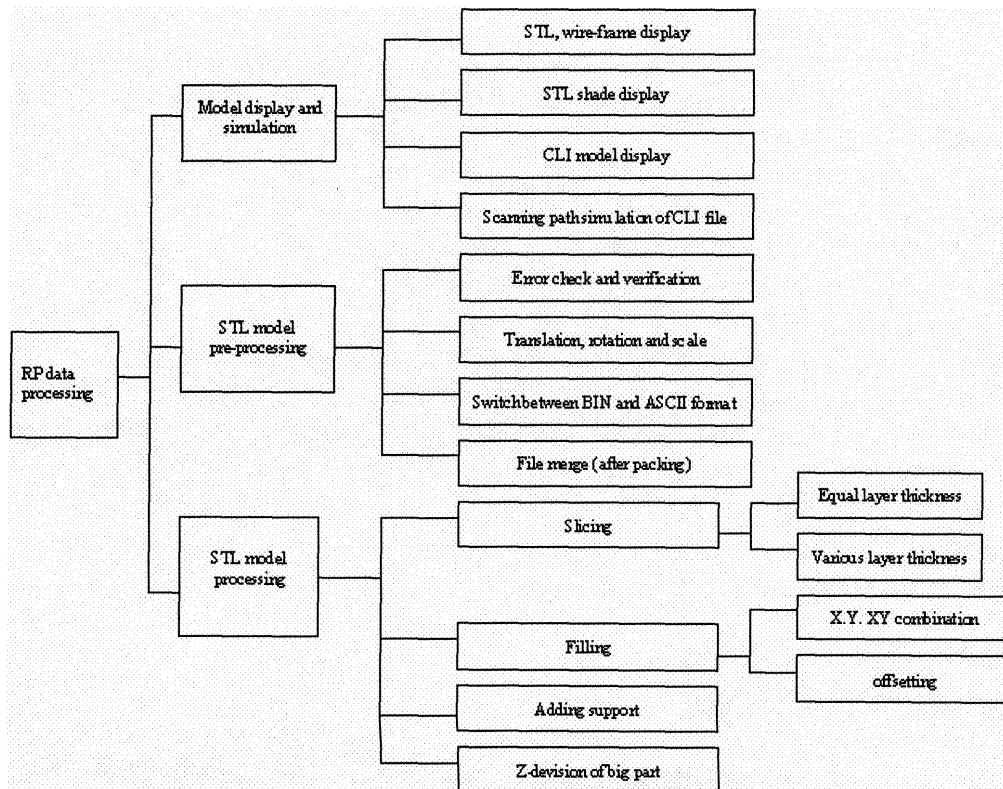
RP data processing

Model display and simulation

STL, wire-frame display

STL shade display

CLI model display

Scanning pathsimulation of CLI file

STL model pre-processing

Error check and verification

Translation, rotation and scale

Switchbetween BIN and ASCII format

File merge (after packing)

STL model processing

Slicing

Equal layer thickness

Various layer thickness

Filling

X.Y. XY combination

offsetting

Adding support

Z-devision of big part